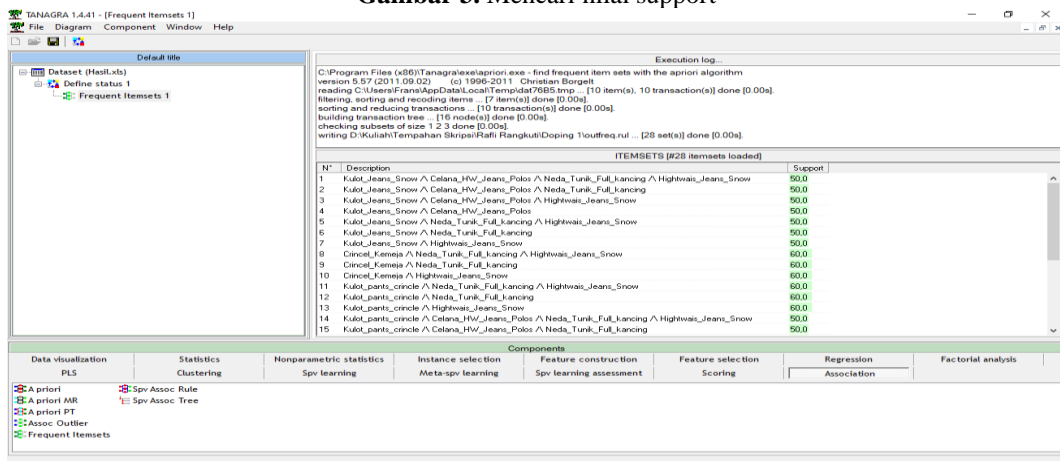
Gambar 5. Mencari nilai support

TANAGRA 1.4.41 - [Frequent Itemsets 1]
File Diagram Component Window Help

Default title

Dataset (Hasil.xls)
Define status 1
Frequent Itemsets 1

Execution log...

C:\Program Files (x86)\Tanagra\exe\apriori.exe - find frequent item sets with the apriori algorithm
version 5.57 (2011.09.02) (c) 1996-2011 Christian Borgelt
reading C:\Users\Frans\AppData\Local\Temp\dat76B5.tmp ... [10 item(s), 10 transaction(s)] done [0.00s].
filtering, sorting and recoding items ... [7 item(s)] done [0.00s].
sorting and reducing transactions ... [10 transaction(s)] done [0.00s].
building transaction tree ... [16 node(s)] done [0.00s].
checking subsets of size 1 2 3 done [0.00s].
writing D:\Kuliah\Tempahan Skripsi\Rafli Rangkuti\Doping 1\outfreq.rul ... [28 set(s)] done [0.00s].

ITEMSETS [#28 itemsets loaded]

| N° | Description | Support |
|---|---|---|
| 1 | Kulot_Jeans_Snow /\ Celana_HW_Jeans_Polos /\ Neda_Tunik_Full_kancing /\ Hightwais_Jeans_Snow | 50,0 |
| 2 | Kulot_Jeans_Snow /\ Celana_HW_Jeans_Polos /\ Neda_Tunik_Full_kancing | 50,0 |
| 3 | Kulot_Jeans_Snow /\ Celana_HW_Jeans_Polos /\ Hightwais_Jeans_Snow | 50,0 |
| 4 | Kulot_Jeans_Snow /\ Celana_HW_Jeans_Polos | 50,0 |
| 5 | Kulot_Jeans_Snow /\ Neda_Tunik_Full_kancing /\ Hightwais_Jeans_Snow | 50,0 |
| 6 | Kulot_Jeans_Snow /\ Neda_Tunik_Full_kancing | 50,0 |
| 7 | Kulot_Jeans_Snow /\ Hightwais_Jeans_Snow | 50,0 |
| 8 | Crincel_Kemeja /\ Neda_Tunik_Full_kancing /\ Hightwais_Jeans_Snow | 60,0 |
| 9 | Crincel_Kemeja /\ Neda_Tunik_Full_kancing | 60,0 |
| 10 | Crincel_Kemeja /\ Hightwais_Jeans_Snow | 60,0 |
| 11 | Kulot_pants_crincle /\ Neda_Tunik_Full_kancing /\ Hightwais_Jeans_Snow | 60,0 |
| 12 | Kulot_pants_crincle /\ Neda_Tunik_Full_kancing | 60,0 |
| 13 | Kulot_pants_crincle /\ Hightwais_Jeans_Snow | 60,0 |
| 14 | Kulot_pants_crincle /\ Celana_HW_Jeans_Polos /\ Neda_Tunik_Full_kancing /\ Hightwais_Jeans_Snow | 50,0 |
| 15 | Kulot_pants_crincle /\ Celana_HW_Jeans_Polos /\ Neda_Tunik_Full_kancing | 50,0 |

Components

Data visualization | Statistics | Nonparametric statistics | Instance selection | Feature construction | Feature selection | Regression | Factorial analysis
PLS | Clustering | Spv learning | Meta-spv learning | Spv learning assessment | Scoring | Association

A priori
A priori MR
A priori PT
Assoc Outlier
Frequent Itemsets
Spv Assoc Rule
Spv Assoc Tree